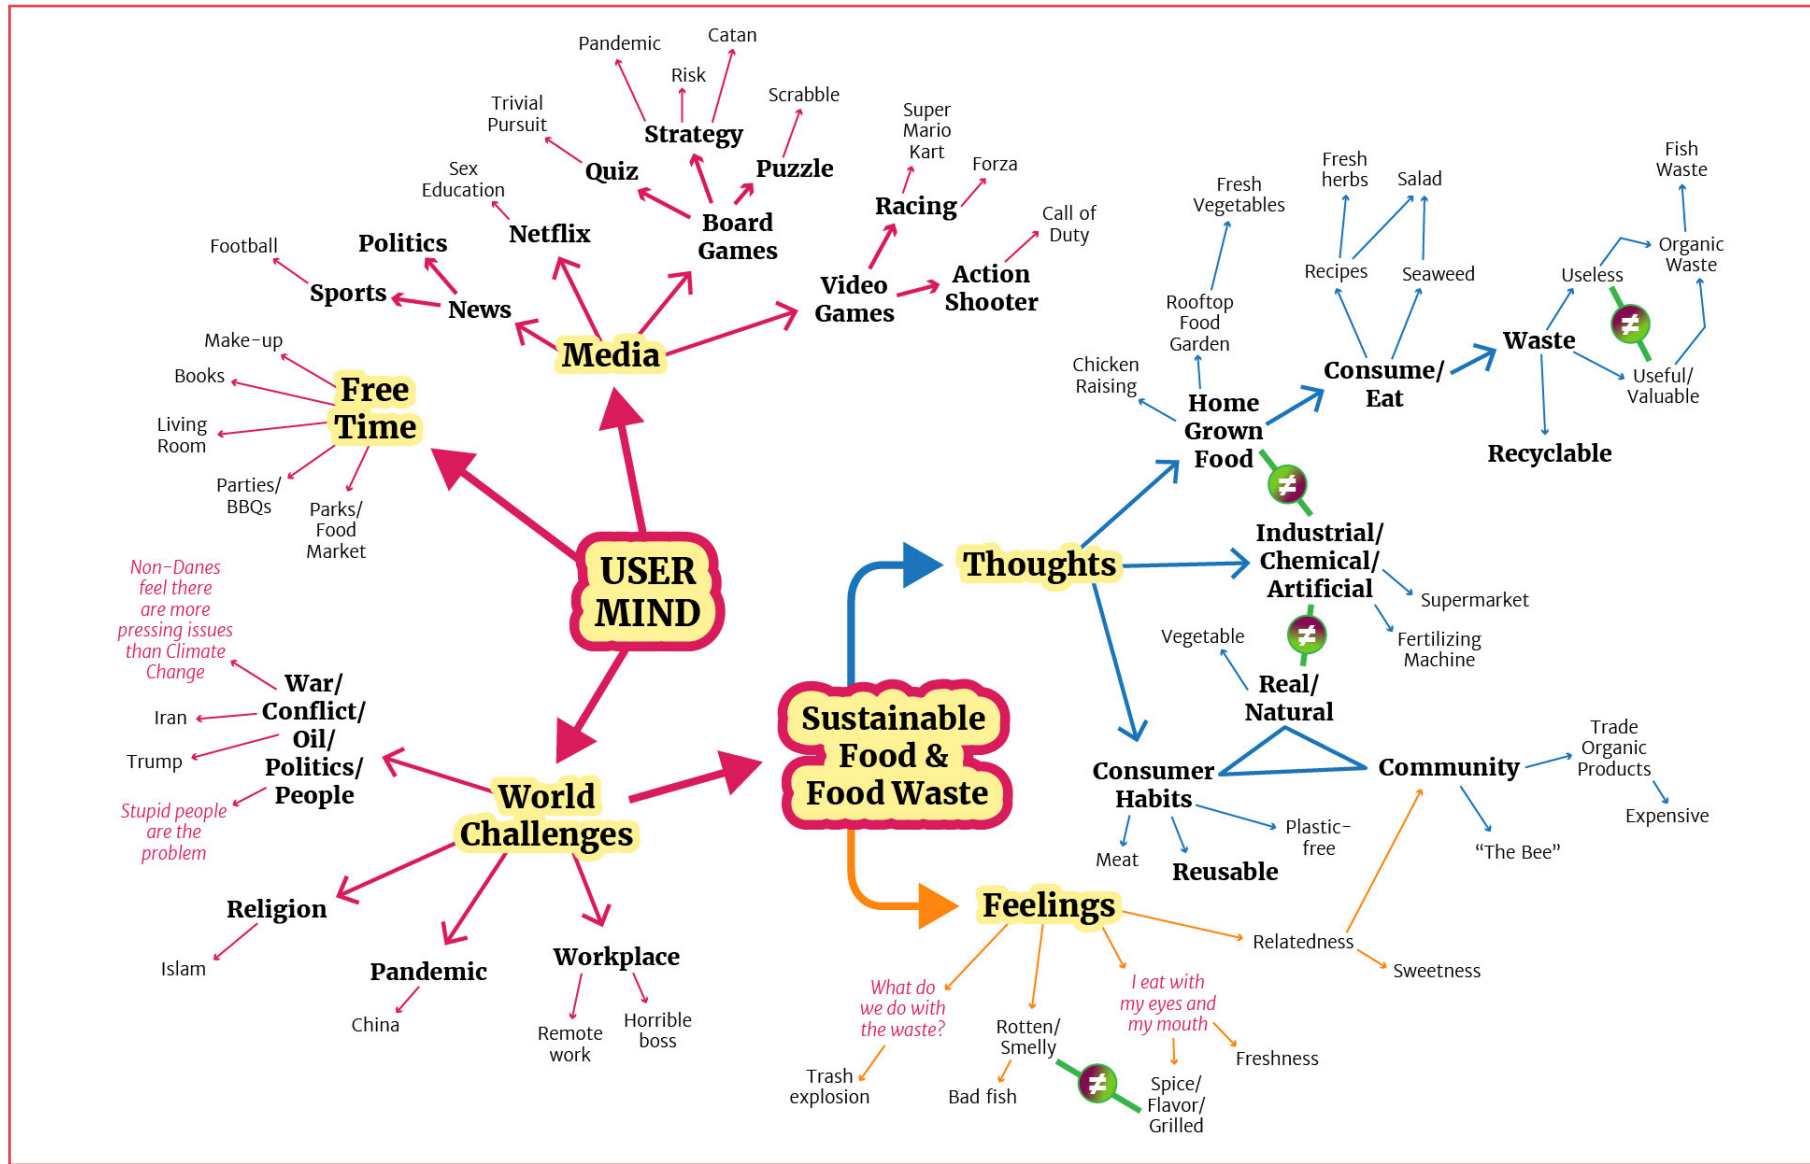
USER MIND

Media
News
Sports
Football
Politics
Netflix
Sex Education
Quiz
Trivial Pursuit
Board Games
Strategy
Pandemic
Risk
Catan
Puzzle
Scrabble
Video Games
Racing
Super Mario Kart
Forza
Action Shooter
Call of Duty

Free Time
Make-up
Books
Living Room
Parties/ BBQs
Parks/ Food Market

World Challenges
War/ Conflict/ Oil/ Politics/ People
Non-Danes feel there are more pressing issues than Climate Change
Iran
Trump
Stupid people are the problem
Religion
Islam
Pandemic
China
Workplace
Remote work
Horrible boss

Sustainable Food & Food Waste

Thoughts
Home Grown Food
Chicken Raising
Rooftop Food Garden
Fresh Vegetables
Consume/ Eat
Recipes
Fresh herbs
Salad
Seaweed
Waste
Useless
Organic Waste
Fish Waste
Useful/ Valuable
Recyclable
Industrial/ Chemical/ Artificial
Supermarket
Fertilizing Machine
Real/ Natural
Vegetable
Consumer Habits
Meat
Reusable
Plastic-free
Community
Trade Organic Products
Expensive
"The Bee"

Feelings
What do we do with the waste?
Trash explosion
Rotten/ Smelly
Bad fish
I eat with my eyes and my mouth
Spice/ Flavor/ Grilled
Freshness
Relatedness
Sweetness